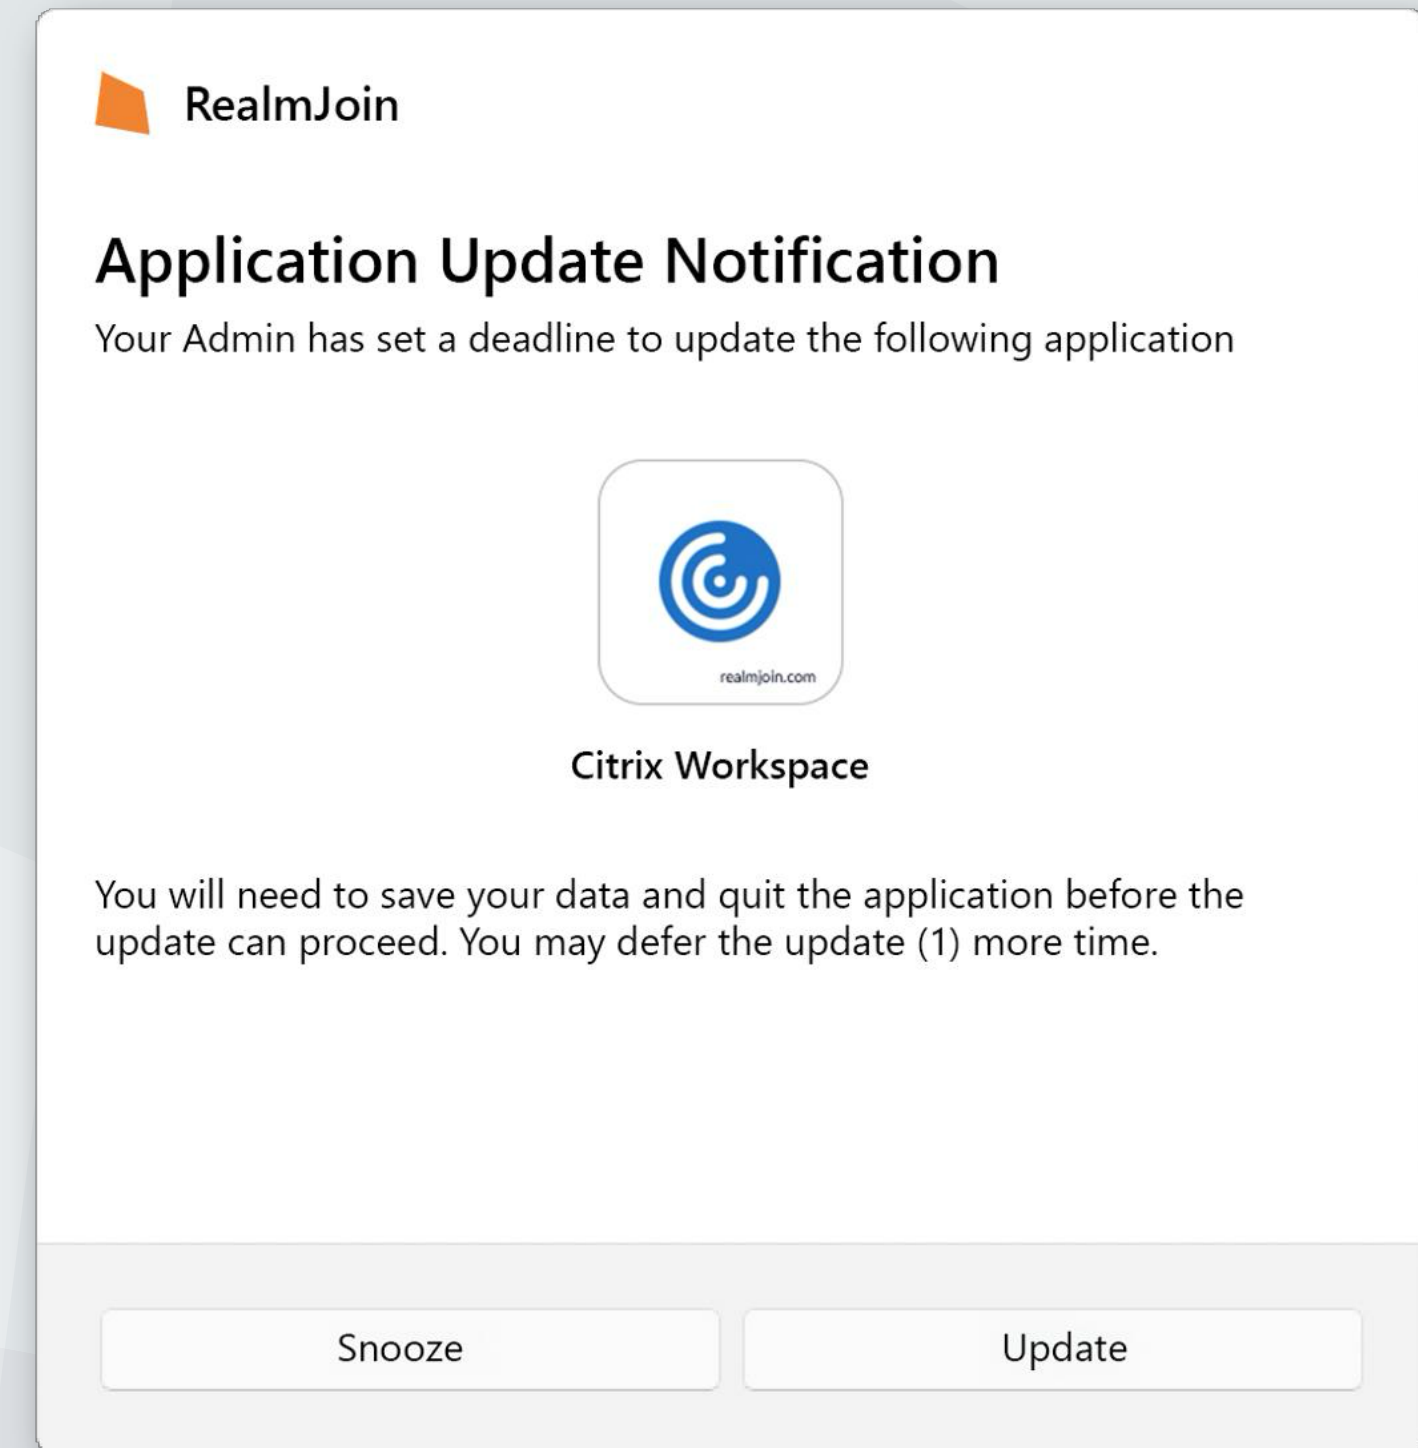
RealmJoin

Application Update Notification

Your Admin has set a deadline to update the following application

realmjoin.com

Citrix Workspace

You will need to save your data and quit the application before the update can proceed. You may defer the update (1) more time.

Snooze

Update